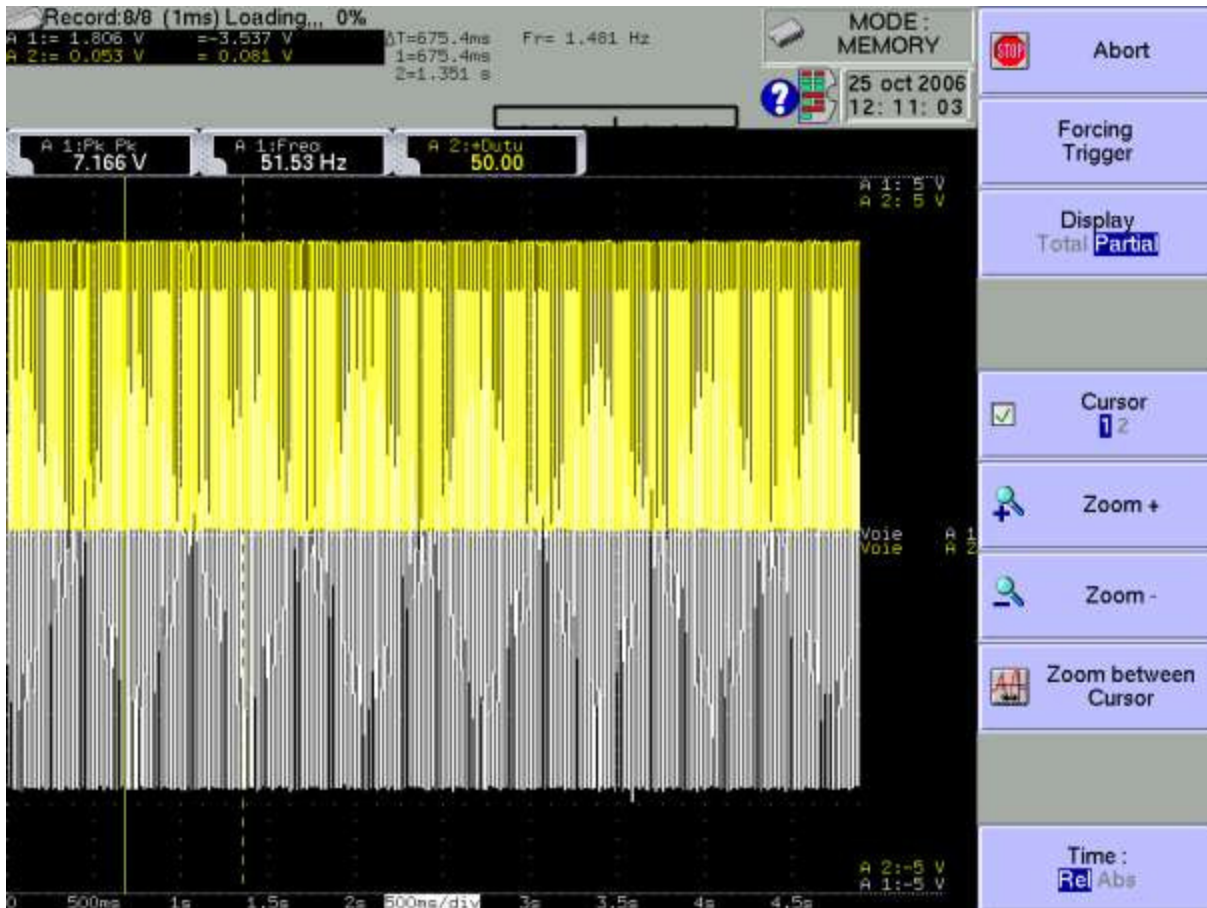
Record:8/8 (1ms) Loading,,, 0%
A 1:= 1.806 V =-3.537 V
A 2:= 0.053 V = 0.081 V
ΔT=675.4ms
1=675.4ms
2=1.351 s
Fr= 1.481 Hz

MODE :
MEMORY

25 oct 2006
12: 11: 03

A 1:Pk Pk
7.166 V

A 1:Freq
51.53 Hz

A 2:+Duty
50.00

A 1: 5 V
A 2: 5 V

Voie A 1
Voie A 2

A 2:-5 V
A 1:-5 V

0 500ms 1s 1.5s 2s 500ms/div 3s 3.5s 4s 4.5s

STOP Abort

Forcing Trigger

Display
Total Partial

Cursor
1 2

Zoom +

Zoom -

Zoom between Cursor

Time :
Rel Abs